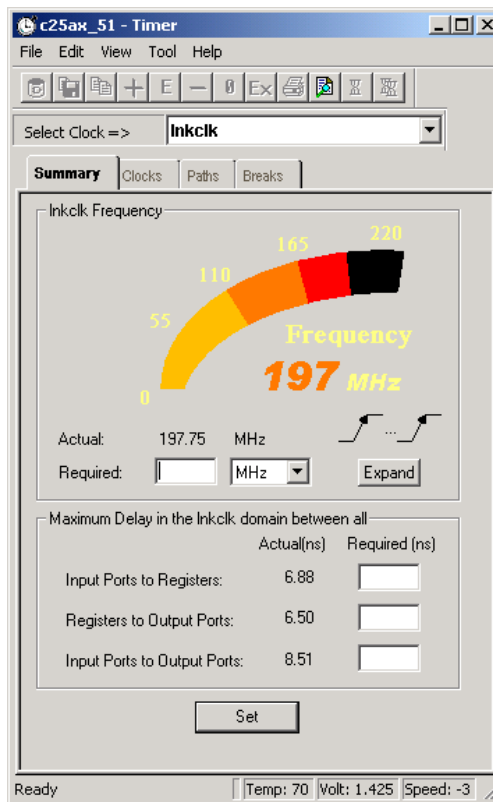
c25ax_51 - Timer

File Edit View Tool Help

E Ex

Select Clock => lnkclk

Summary Clocks Paths Breaks

lnkclk Frequency

0 55 110 165 220

Frequency

197 MHz

Actual: 197.75 MHz

Required: MHz Expand

Maximum Delay in the lnkclk domain between all

| | Actual(ns) | Required (ns) |
|---|---|---|
| Input Ports to Registers: | 6.88 | |
| Registers to Output Ports: | 6.50 | |
| Input Ports to Output Ports: | 8.51 | |

Set

Ready Temp: 70 Volt: 1.425 Speed: -3